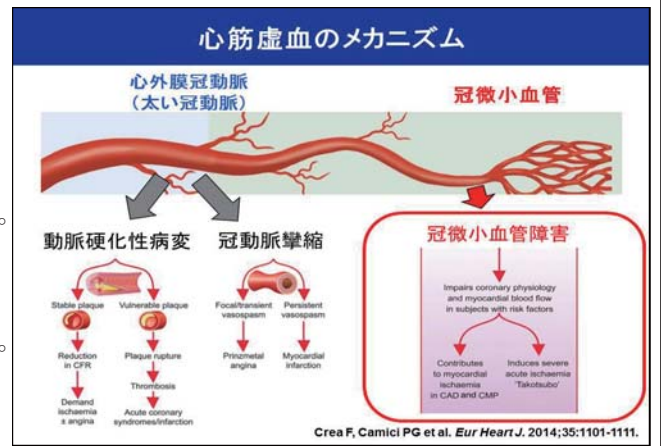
心筋虚血のメカニズム

心外膜冠動脈
（太い冠動脈）

冠微小血管

動脈硬化性病変

冠動脈攣縮

冠微小血管障害

Stable plaque

Vulnerable plaque

Reduction in CFR

Plaque rupture

Thrombosis

Demand ischaemia ± angina

Acute coronary syndromes/infarction

Focal/transient vasospasm

Persistent vasospasm

Prinzmetal angina

Myocardial infarction

Impairs coronary physiology and myocardial blood flow in subjects with risk factors

Contributes to myocardial ischaemia in CAD and CMP

Induces severe acute ischaemia 'Takotsubo'

Crea F, Camici PG et al. Eur Heart J. 2014;35:1101-1111.